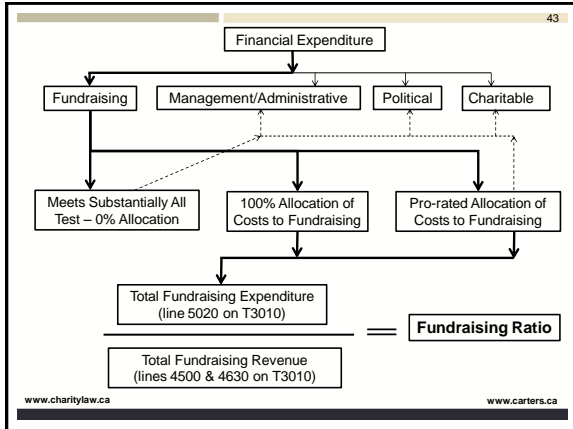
43

Financial Expenditure

Fundraising

Management/Administrative

Political

Charitable

Meets Substantially All Test – 0% Allocation

100% Allocation of Costs to Fundraising

Pro-rated Allocation of Costs to Fundraising

Total Fundraising Expenditure (line 5020 on T3010)

Total Fundraising Revenue (lines 4500 & 4630 on T3010)

$=$

Fundraising Ratio

www.charitylaw.ca

www.carters.ca